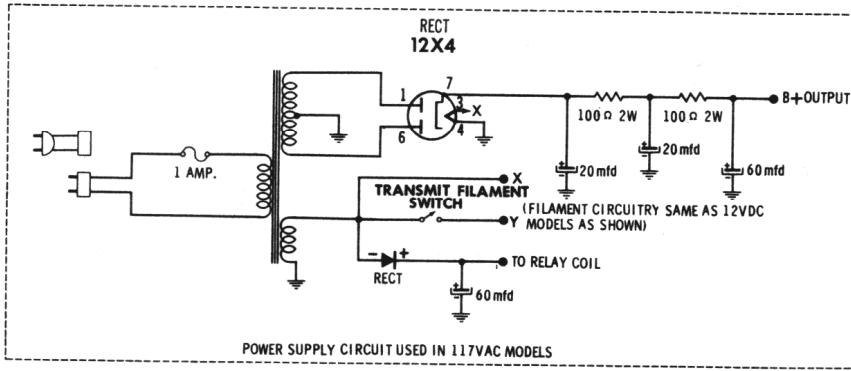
RECT
12X4

1 AMP.

1
7
3
X
6
4

100 Ω 2W
100 Ω 2W
B+OUTPUT

20 mfd
20 mfd
60 mfd

X
TRANSMIT FILAMENT SWITCH
Y
(FILAMENT CIRCUITRY SAME AS 12VDC MODELS AS SHOWN)

- +
RECT
TO RELAY COIL
60 mfd

POWER SUPPLY CIRCUIT USED IN 117VAC MODELS